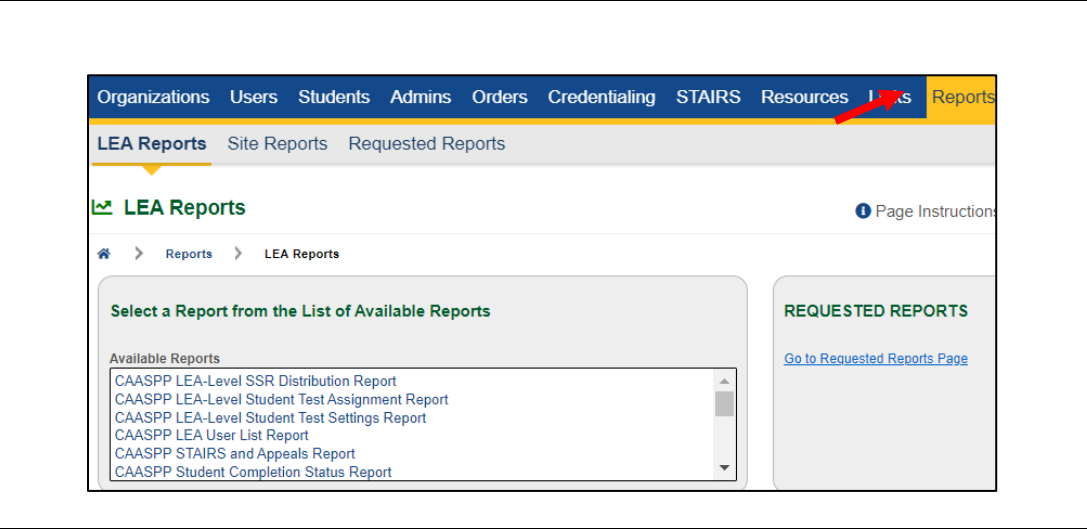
Organizations Users Students Admins Orders Credentialing STAIRS Resources L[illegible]s Reports

LEA Reports Site Reports Requested Reports

LEA Reports

Page Instructions

Reports > LEA Reports

Select a Report from the List of Available Reports

Available Reports

CAASPP LEA-Level SSR Distribution Report
CAASPP LEA-Level Student Test Assignment Report
CAASPP LEA-Level Student Test Settings Report
CAASPP LEA User List Report
CAASPP STAIRS and Appeals Report
CAASPP Student Completion Status Report

REQUESTED REPORTS

Go to Requested Reports Page